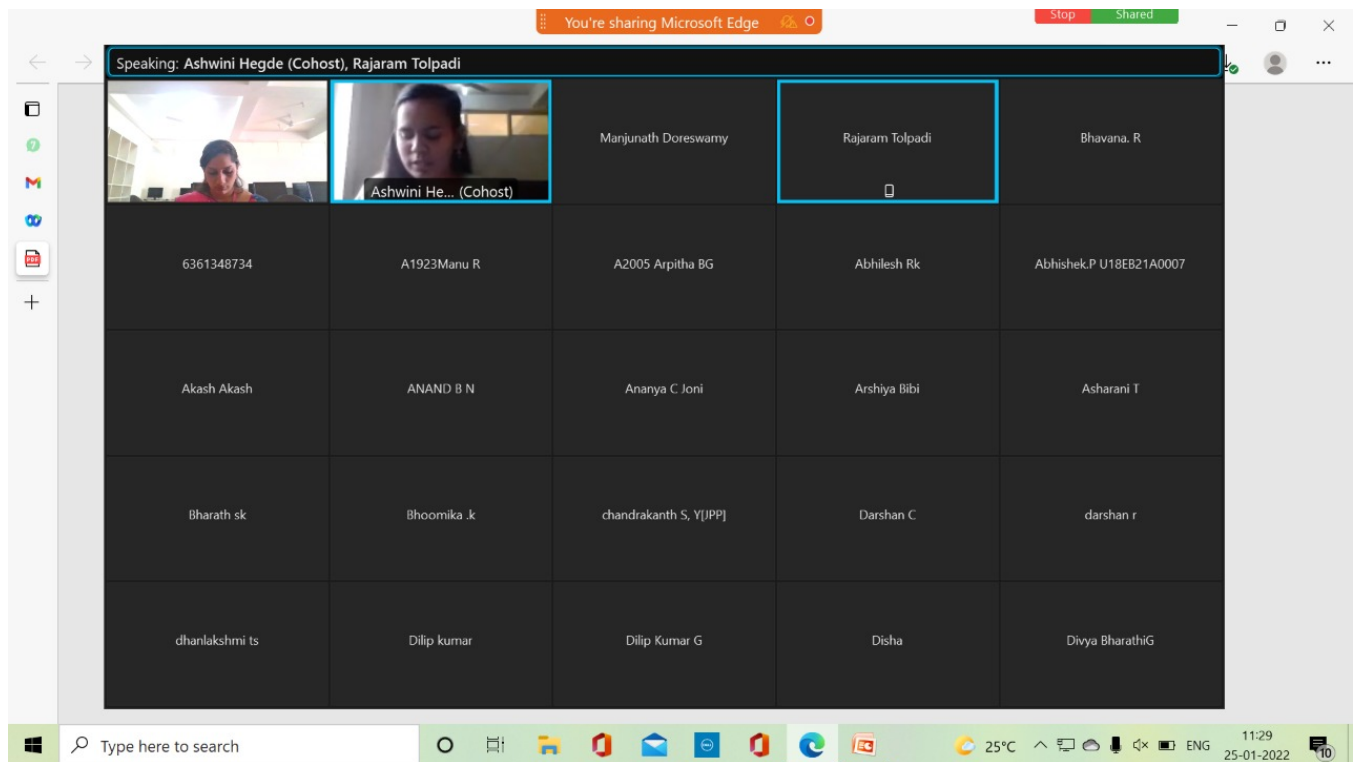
You're sharing Microsoft Edge

Stop Shared

Speaking: Ashwini Hegde (Cohost), Rajaram Tolpadi

Ashwini He... (Cohost)

Manjunath Doreswamy

Rajaram Tolpadi

Bhavana. R

6361348734

A1923Manu R

A2005 Arpitha BG

Abhilesh Rk

Abhishek.P U18EB21A0007

Akash Akash

ANAND B N

Ananya C Joni

Arshiya Bibi

Asharani T

Bharath sk

Bhoomika .k

chandrakanth S, Y[JPP]

Darshan C

darshan r

dhanlakshmi ts

Dilip kumar

Dilip Kumar G

Disha

Divya BharathiG

Type here to search

25°C ENG 11:29 25-01-2022

10